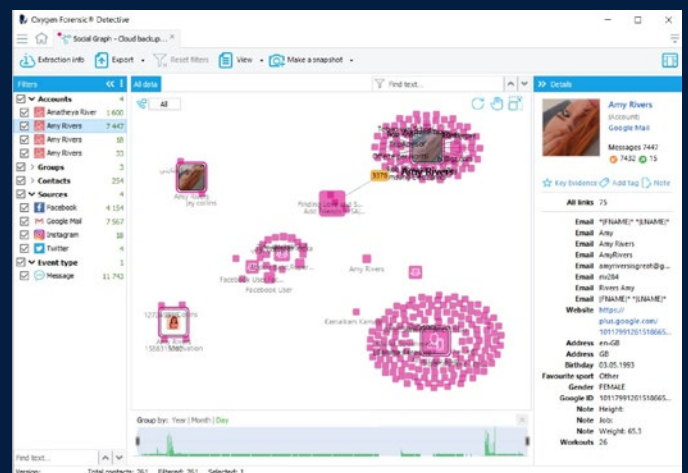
Oxygen Forensic® Detective

Social Graph - Cloud backup...

Extraction info Export Reset filters View Make a snapshot

Filters

Accounts 4
Anatheya River 1 600
Amy Rivers 7 447
Amy Rivers 18
Amy Rivers 33
Groups 3
Contacts 254
Sources 4
Facebook 4 154
Google Mail 7 567
Instagram 18
Twitter 4
Event type 1
Message 11 742

All data

All

Find text...

Amy Rivers

Amy Rivers

Facebook User

Amy Rivers

Group by: Year | Month | Day

Find text...

Version: Total contacts: 261 Filtered: 261 Selected: 1

Details

Amy Rivers
(Account)
Google Mail

Messages 7447
7432 15

Key Evidence Add tag Note

All links 75

Email *|FNAME|* *|LNAME|*
Email Amy
Email Amy Rivers
Email AmyRivers
Email amyriversisgreat@g...
Email mi284
Email Rivers Amy
Email |FNAME|* *|LNAME|*
Website https://plus.google.com/10117991201518665...
Address en-GB
Address GB
Birthday 03.05.1993
Favourite sport Other
Gender FEMALE
Google ID 101179912015186665...
Note Height:
Note Job:
Note Weight: 65.3
Workouts 26